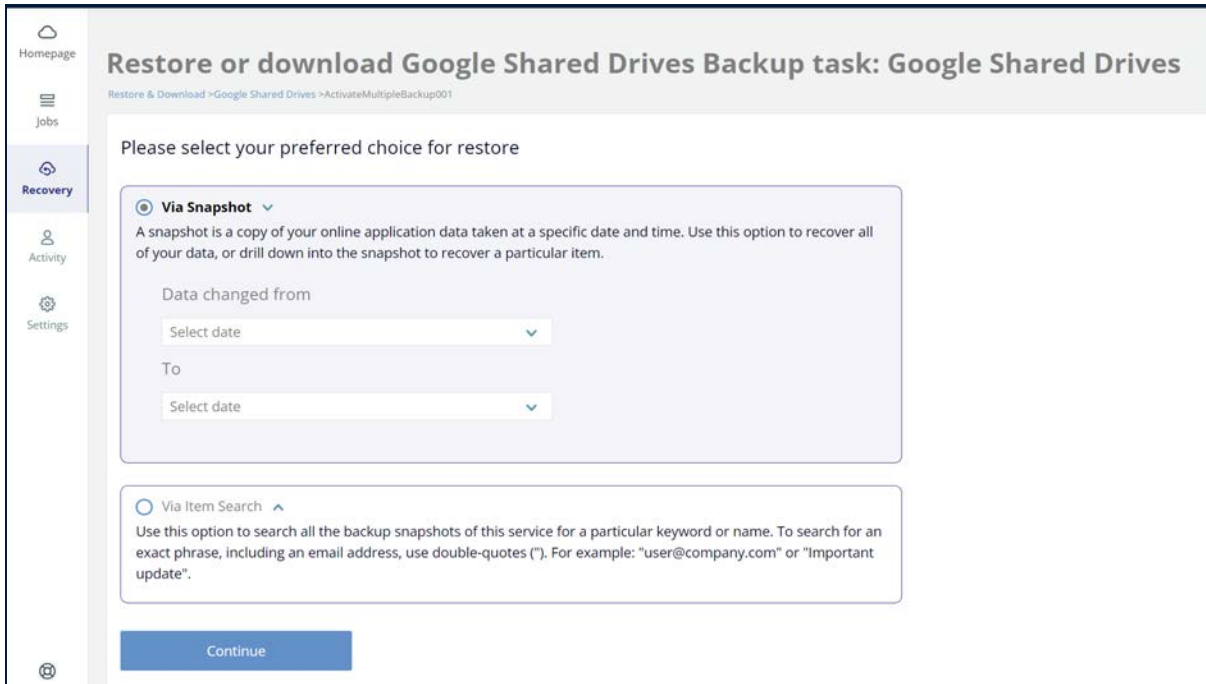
Homepage

Jobs

Recovery

Activity

Settings

Restore or download Google Shared Drives Backup task: Google Shared Drives

Restore & Download >Google Shared Drives >ActivateMultipleBackup001

Please select your preferred choice for restore

Via Snapshot

A snapshot is a copy of your online application data taken at a specific date and time. Use this option to recover all of your data, or drill down into the snapshot to recover a particular item.

Data changed from

Select date

To

Select date

Via Item Search

Use this option to search all the backup snapshots of this service for a particular keyword or name. To search for an exact phrase, including an email address, use double-quotes ("). For example: "user@company.com" or "Important update".

Continue